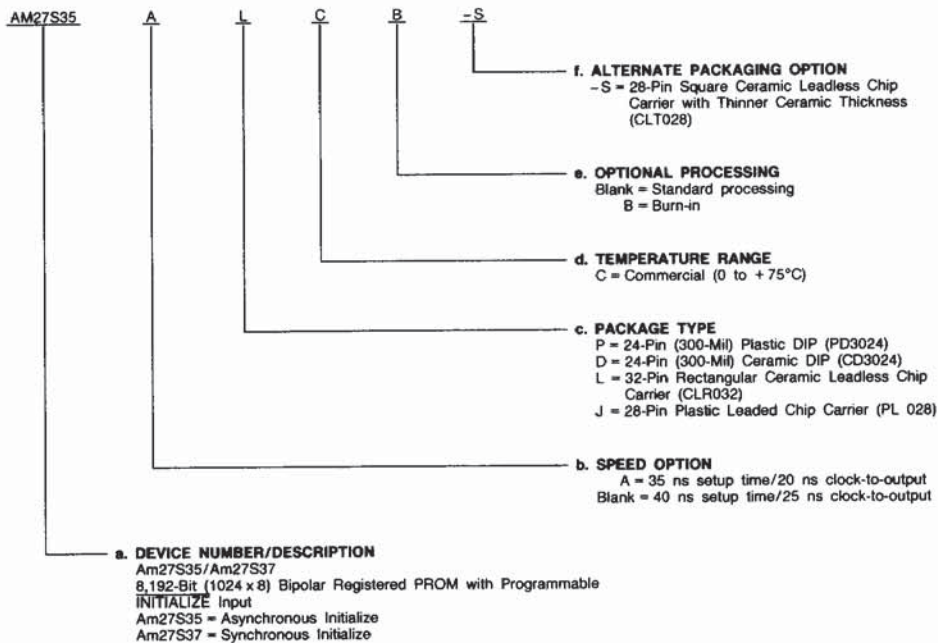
AM27S35 A L C B -S

f. ALTERNATE PACKAGING OPTION
-S = 28-Pin Square Ceramic Leadless Chip Carrier with Thinner Ceramic Thickness (CLT028)

e. OPTIONAL PROCESSING
Blank = Standard processing
B = Burn-in

d. TEMPERATURE RANGE
C = Commercial (0 to +75°C)

c. PACKAGE TYPE
P = 24-Pin (300-Mil) Plastic DIP (PD3024)
D = 24-Pin (300-Mil) Ceramic DIP (CD3024)
L = 32-Pin Rectangular Ceramic Leadless Chip Carrier (CLR032)
J = 28-Pin Plastic Leaded Chip Carrier (PL 028)

b. SPEED OPTION
A = 35 ns setup time/20 ns clock-to-output
Blank = 40 ns setup time/25 ns clock-to-output

a. DEVICE NUMBER/DESCRIPTION
Am27S35/Am27S37
8,192-Bit (1024 x 8) Bipolar Registered PROM with Programmable $\overline{\text{INITIALIZE}}$ Input
Am27S35 = Asynchronous Initialize
Am27S37 = Synchronous Initialize